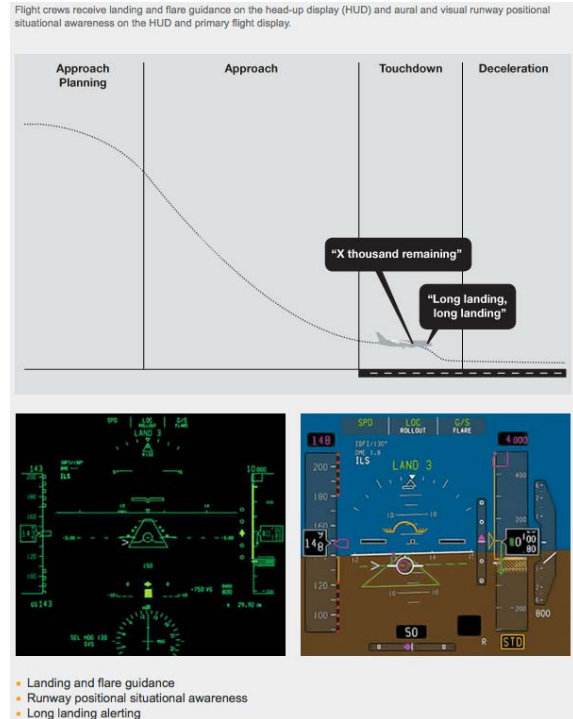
Flight crews receive landing and flare guidance on the head-up display (HUD) and aural and visual runway positional situational awareness on the HUD and primary flight display.

Approach Planning

Approach

Touchdown

Deceleration

“X thousand remaining”

“Long landing, long landing”

SPD LOC ROLLOUT G/S FLARE

LAND 3

143

ILS

10000

-750 VS

800

SEL HDG 130

SPD LOC ROLLOUT G/S FLARE

148

4000

IDFI/130°
DME 1.8
ILS

LAND 3

200

180

148

120

100

400

200

800

50

STD

R

• Landing and flare guidance
• Runway positional situational awareness
• Long landing alerting